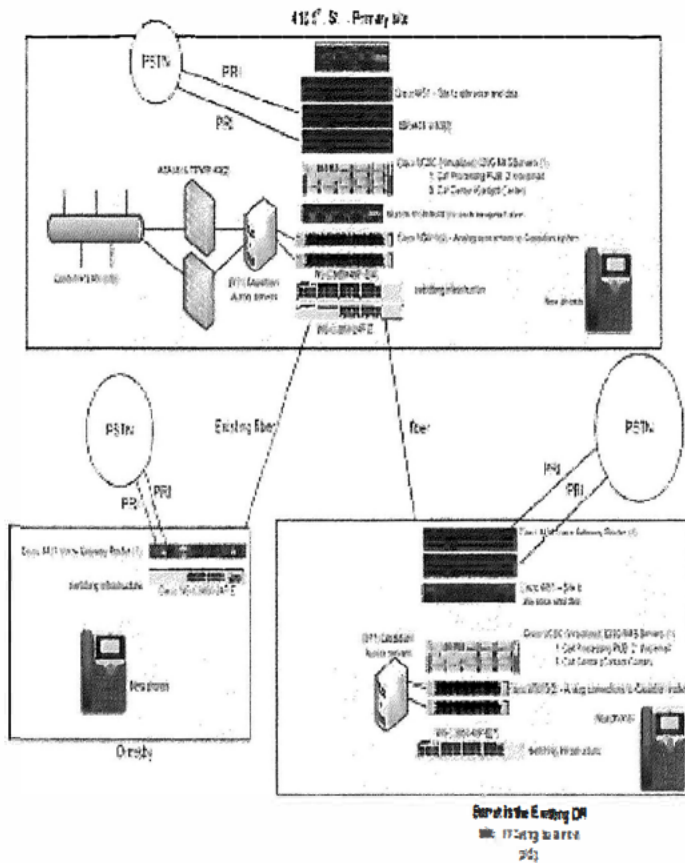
410 5th St. - Primary site

PSTN

PRI

PRI

Cisco 4451 - Site to site voice and data

ASA5451 (4X3)

Cisco UCSC (Virtualized) ICSG MAS Servers (1)
1. Call Processing PUB 2 (voicemail)
2. Call Center (Kaliedit Center)

ASA5515 FTNW 4X(2)

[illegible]

Cisco VG4 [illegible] - Analog connections to Capsidian system

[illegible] Capsidian Audio servers

WS-C3850-48P-E

Switching infrastructure

WS-C3850-48P-E

New phones

Existing fiber

fiber

PSTN

PRI

PRI

PSTN

PRI

PRI

Cisco 4451 Voice Gateway Router (1)

Switching infrastructure

Cisco WS-C3850-48P-E

New phones

Ormsby

Cisco 4451 Voice Gateway Router (1)

Cisco 4451 - Site to site voice and data

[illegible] Capsidian Audio servers

Cisco UCSC (Virtualized) ICSG MAS Servers (1)
1. Call Processing PUB 2 (voicemail)
2. Call Center (Kaliedit Center)

Cisco VG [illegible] - Analog connections to Capsidian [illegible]

WS-C3850-48P-E

Switching infrastructure

New phones

Barrett is the Existing DR site. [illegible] to a new bldg